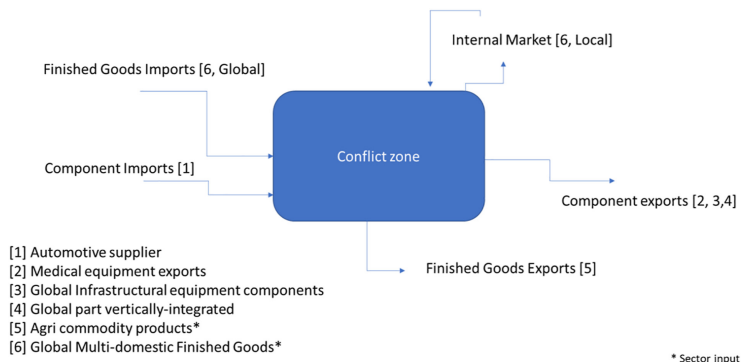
Internal Market [6, Local]

Finished Goods Imports [6, Global]

Conflict zone

Component Imports [1]

Component exports [2, 3,4]

Finished Goods Exports [5]

[1] Automotive supplier
[2] Medical equipment exports
[3] Global Infrastructural equipment components
[4] Global part vertically-integrated
[5] Agri commodity products*
[6] Global Multi-domestic Finished Goods*

* Sector input